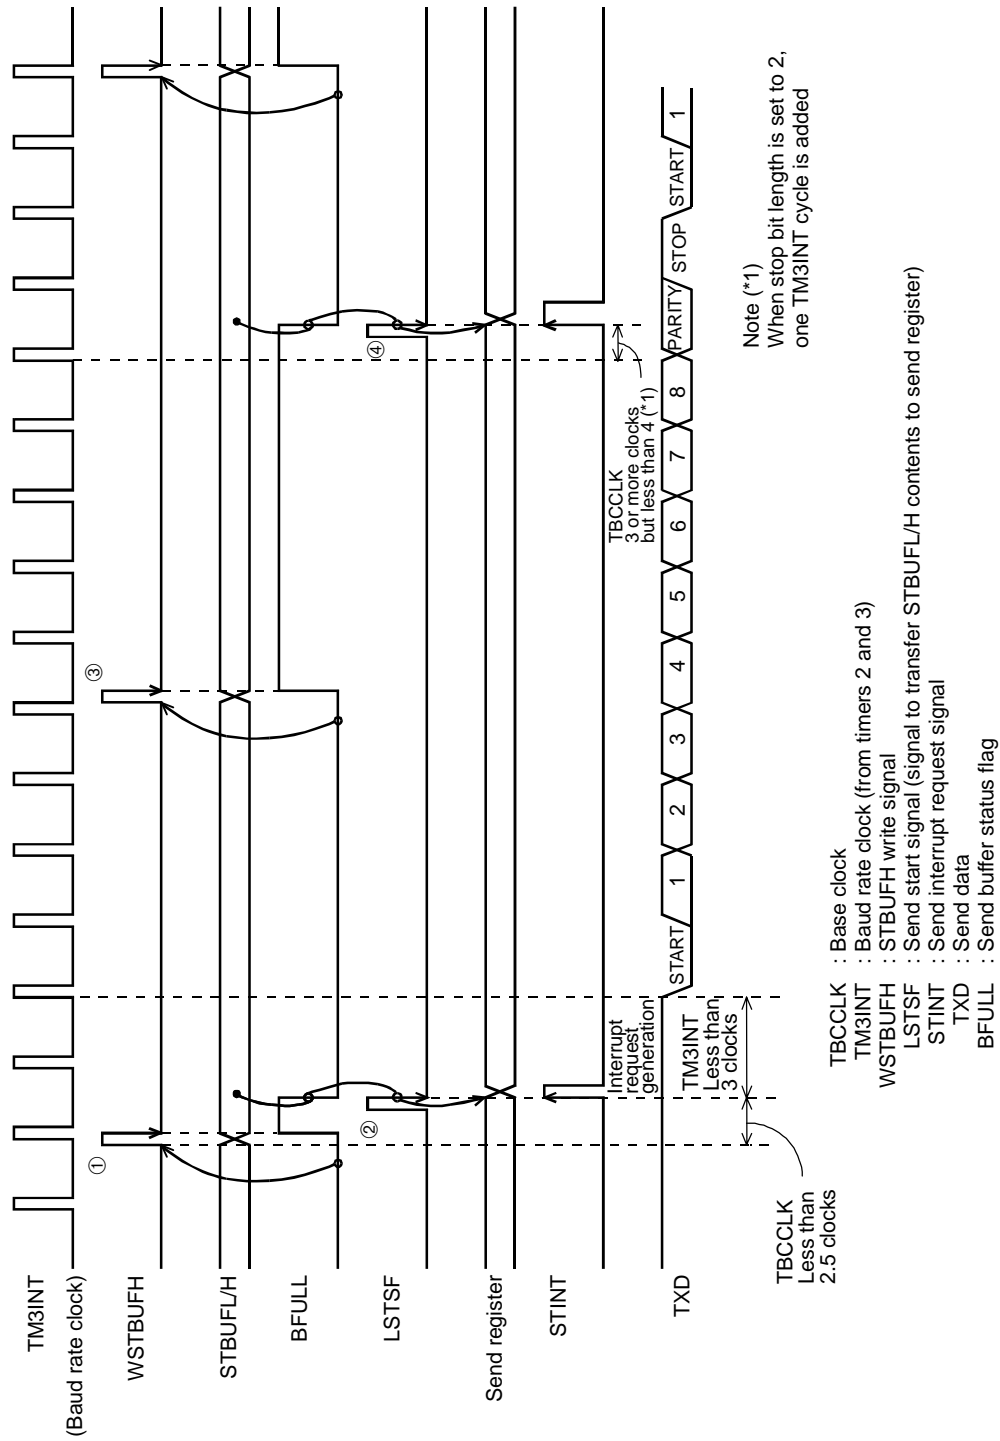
TM3INT
(Baud rate clock)
WSTBUFH
STBUFL/H
BFULL
LSTSF
Send register
STINT
TXD

①
②
③
④

Interrupt request generation
TM3INT Less than 3 clocks

TBCCLK Less than 2.5 clocks

TBCCLK 3 or more clocks but less than 4 (*1)

START 1 2 3 4 5 6 7 8 PARITY STOP START 1

TBCCLK : Base clock
TM3INT : Baud rate clock (from timers 2 and 3)
WSTBUFH : STBUFH write signal
LSTSF : Send start signal (signal to transfer STBUFL/H contents to send register)
STINT : Send interrupt request signal
TXD : Send data
BFULL : Send buffer status flag

Note (*1)
When stop bit length is set to 2, one TM3INT cycle is added